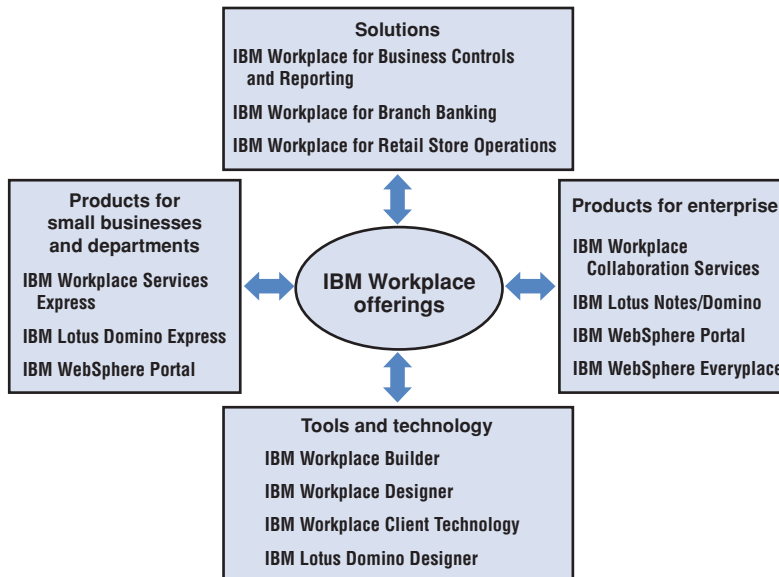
Solutions

IBM Workplace for Business Controls and Reporting

IBM Workplace for Branch Banking

IBM Workplace for Retail Store Operations

Products for small businesses and departments

IBM Workplace Services Express

IBM Lotus Domino Express

IBM WebSphere Portal

IBM Workplace offerings

Products for enterprise

IBM Workplace Collaboration Services

IBM Lotus Notes/Domino

IBM WebSphere Portal

IBM WebSphere Everyplace

Tools and technology

IBM Workplace Builder

IBM Workplace Designer

IBM Workplace Client Technology

IBM Lotus Domino Designer